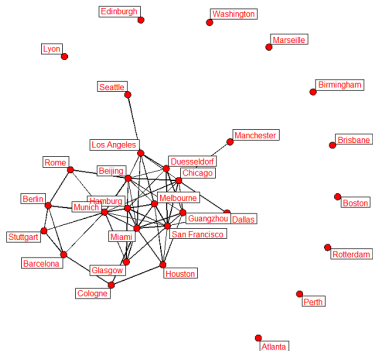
Edinburgh
Washington
Lyon
Marseille
Birmingham
Seattle
Manchester
Brisbane
Los Angeles
Duesseldorf
Rome
Beijing
Chicago
Berlin
Hamburg
Melbourne
Munich
Guangzhou
Dallas
Boston
Stuttgart
San Francisco
Miami
Barcelona
Rotterdam
Glasgow
Houston
Cologne
Perth
Atlanta